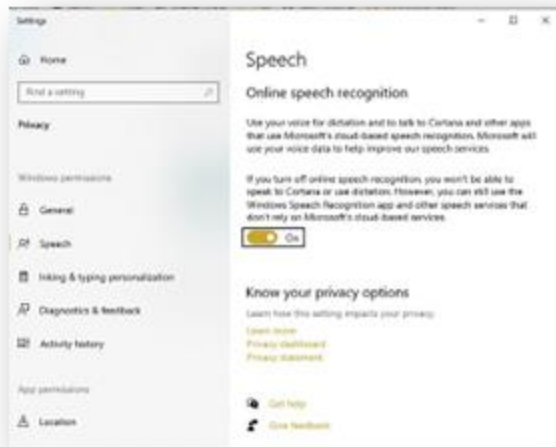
Settings

Home

Find a setting

Privacy

Windows permissions

General

Speech

Inking & typing personalization

Diagnostics & feedback

Activity history

App permissions

Location

Speech

Online speech recognition

Use your voice for dictation and to talk to Cortana and other apps that use Microsoft's cloud-based speech recognition. Microsoft will use your voice data to help improve our speech services.

If you turn off online speech recognition, you won't be able to speak to Cortana or use dictation. However, you can still use the Windows Speech Recognition app and other speech services that don't rely on Microsoft's cloud-based services.

On

Know your privacy options

Learn how this setting impacts your privacy.

Learn more

Privacy dashboard

Privacy statement

Get help

Give feedback